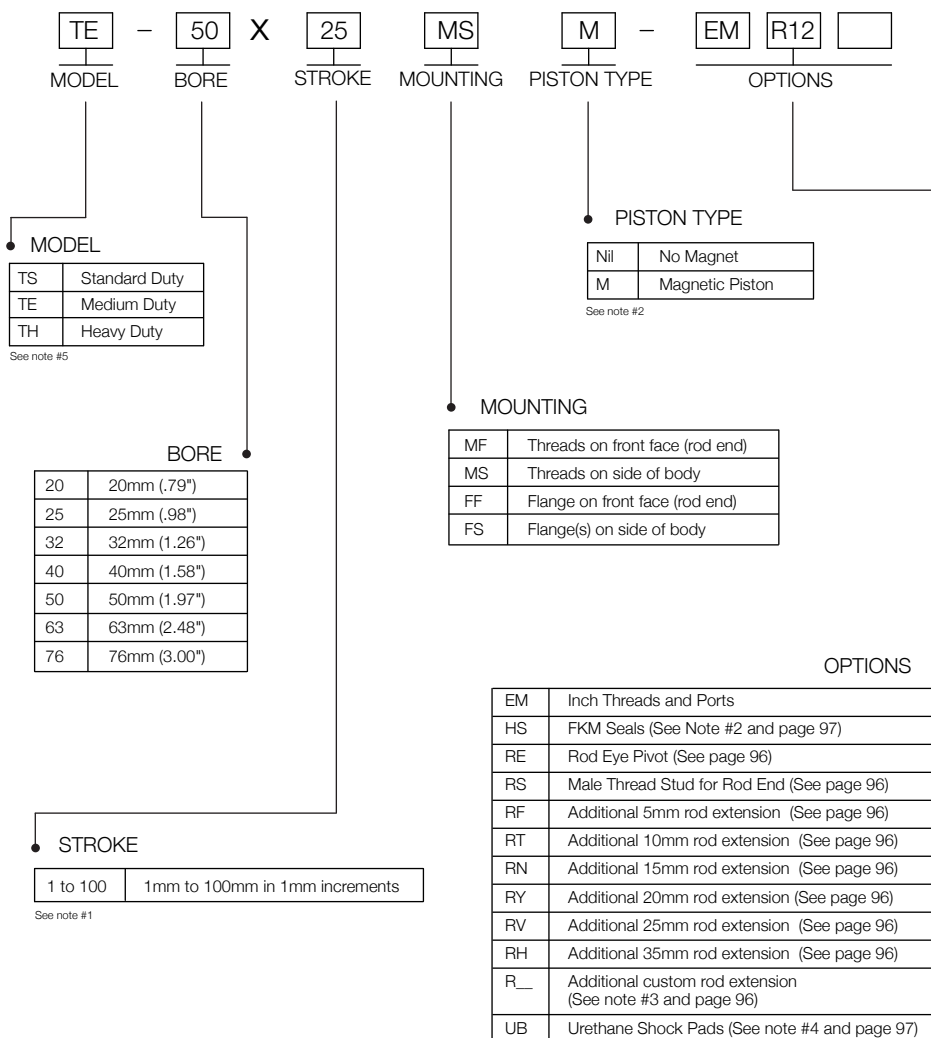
TE – 50 X 25 MS M – EM R12

MODEL BORE STROKE MOUNTING PISTON TYPE OPTIONS

PISTON TYPE

| Nil | No Magnet |
|---|---|
| M | Magnetic Piston |

See note #2

MODEL

| TS | Standard Duty |
|---|---|
| TE | Medium Duty |
| TH | Heavy Duty |

See note #5

MOUNTING

| MF | Threads on front face (rod end) |
|---|---|
| MS | Threads on side of body |
| FF | Flange on front face (rod end) |
| FS | Flange(s) on side of body |

BORE

| 20 | 20mm (.79") |
|---|---|
| 25 | 25mm (.98") |
| 32 | 32mm (1.26") |
| 40 | 40mm (1.58") |
| 50 | 50mm (1.97") |
| 63 | 63mm (2.48") |
| 76 | 76mm (3.00") |

OPTIONS

| EM | Inch Threads and Ports |
|---|---|
| HS | FKM Seals (See Note #2 and page 97) |
| RE | Rod Eye Pivot (See page 96) |
| RS | Male Thread Stud for Rod End (See page 96) |
| RF | Additional 5mm rod extension (See page 96) |
| RT | Additional 10mm rod extension (See page 96) |
| RN | Additional 15mm rod extension (See page 96) |
| RY | Additional 20mm rod extension (See page 96) |
| RV | Additional 25mm rod extension (See page 96) |
| RH | Additional 35mm rod extension (See page 96) |
| R__ | Additional custom rod extension (See note #3 and page 96) |
| UB | Urethane Shock Pads (See note #4 and page 97) |

STROKE

| 1 to 100 | 1mm to 100mm in 1mm increments |
|---|---|

See note #1